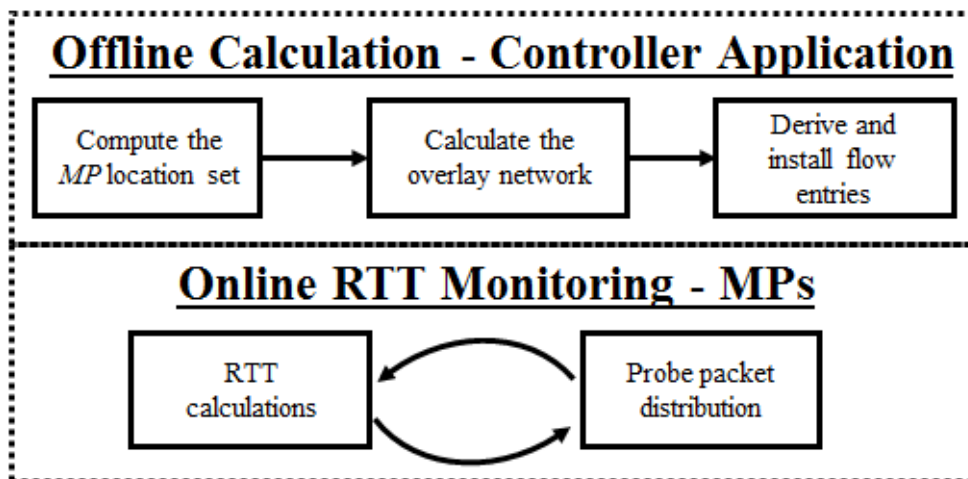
Offline Calculation - Controller Application

Compute the *MP* location set

Calculate the overlay network

Derive and install flow entries

Online RTT Monitoring - MPs

RTT calculations

Probe packet distribution